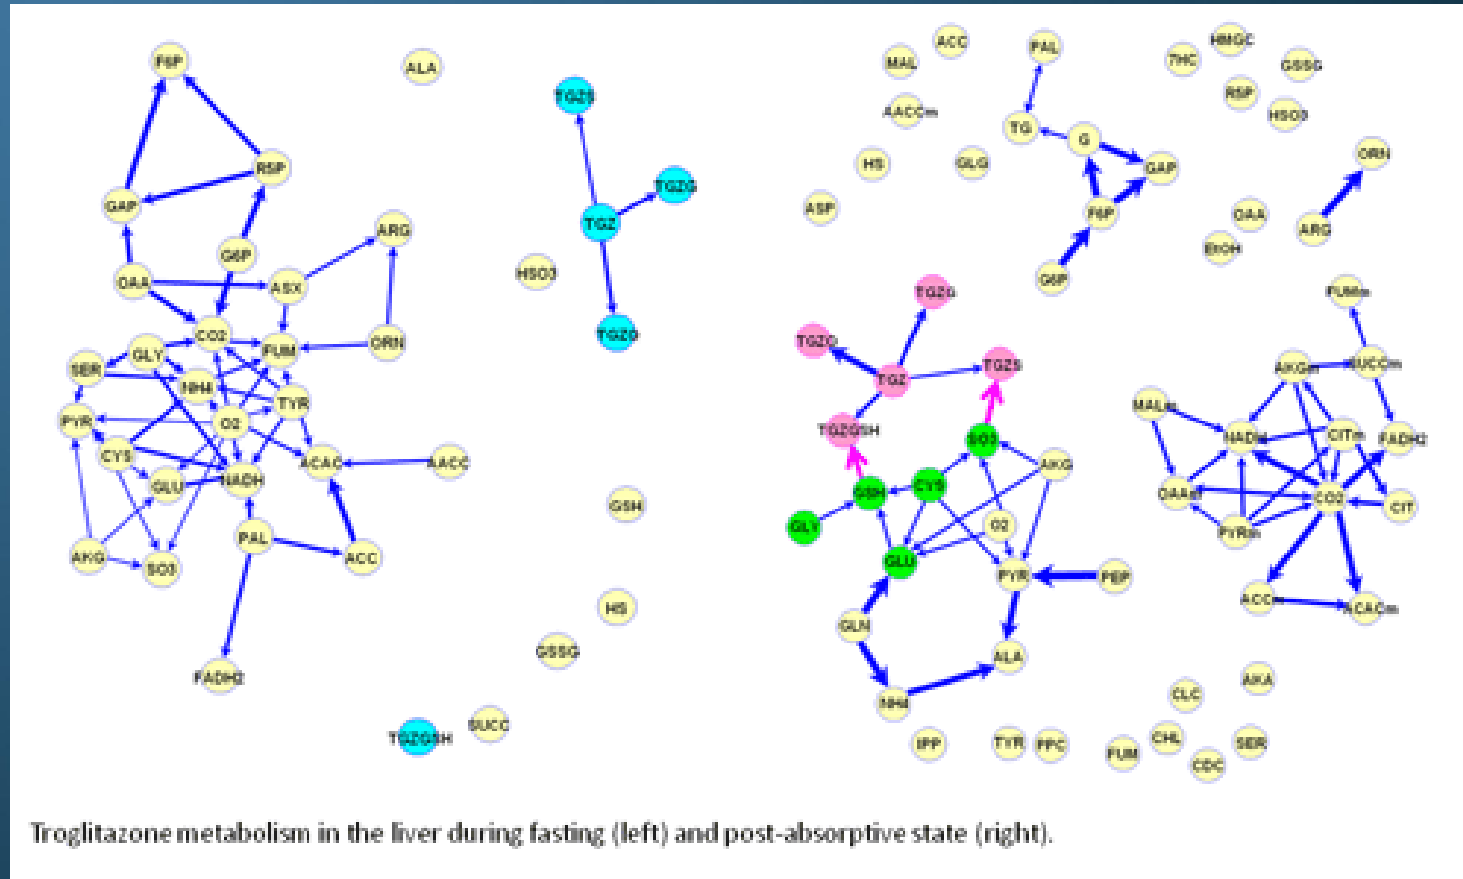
F6P
ALA
R5P
GAP
G6P
ARG
OAA
ASX
CO2
GLY
FUM
ORN
SER
NH4
TYR
PYR
O2
CYS
ACAC
AACC
GLU
NADH
PAL
ACC
AKG
SO3
FADH2
TGZS
TGZG
TGZ
HSO3
TGZQ
GSH
HS
GSSG
SUCC
TGZGSH

MAL
ACC
PAL
7HC
HMGC
GSSG
R5P
AACCm
HSO3
TG
G
HS
GLG
GAP
ORN
ASP
F6P
OAA
ARG
EtOH
G6P
TGZG
FUMm
TGZQ
TGZS
TGZ
AKGm
SUCCm
MALm
TGZGSH
SO3
NADH
CITm
FADH2
AKG
GSH
CYS
OAAm
CO2
CIT
GLY
O2
PYRm
GLU
PYR
PEP
ACC
ACACm
GLN
ALA
NH4
AKA
CLC
IPP
TYR
PPC
CHL
SER
FUM
CDC

Troglitazone metabolism in the liver during fasting (left) and post-absorptive state (right).